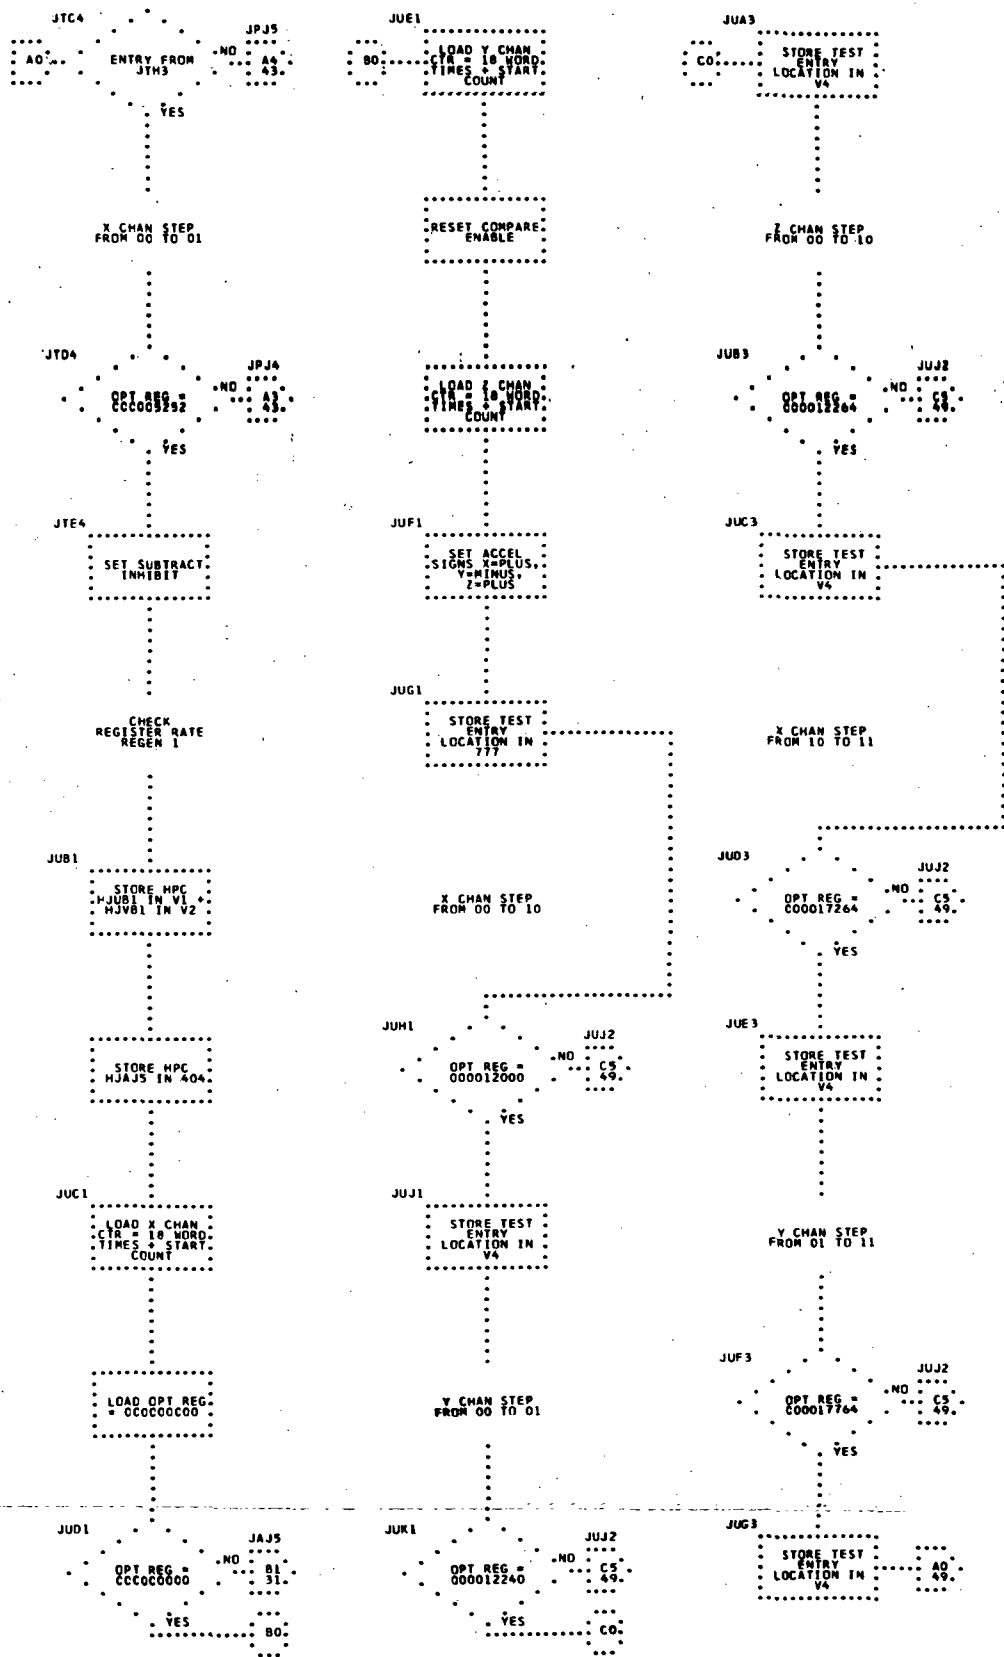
JTC4
A0
ENTRY FROM JTH3
NO
JPJ5
A4
43
YES

X CHAN STEP FROM 00 TO 01

JTD4
OPT REG = CCC005252
NO
JPJ4
A3
43
YES

JTE4
SET SUBTRACT INHIBIT

CHECK REGISTER RATE REGEN 1

JUB1
STORE HPC HJUB1 IN V1 + HJVB1 IN V2

STORE HPC HJAJ5 IN 404

JUC1
LOAD X CHAN CTR = 18 WORD TIMES + START COUNT

LOAD OPT REG = CCCOCCC00

JUD1
OPT REG = CCC0C0000
NO
JAJ5
B1
31
YES
B0

JUE1
B0
LOAD Y CHAN CTR = 18 WORD TIMES + START COUNT

RESET COMPARE ENABLE

LOAD Z CHAN CTR = 18 WORD TIMES + START COUNT

JUF1
SET ACCEL SIGNS X=PLUS, Y=MINUS, Z=PLUS

JUG1
STORE TEST ENTRY LOCATION IN 777

X CHAN STEP FROM 00 TO 10

JUH1
OPT REG = 000012000
NO
JUJ2
C5
49
YES

JUJ1
STORE TEST ENTRY LOCATION IN V4

Y CHAN STEP FROM 00 TO 01

JUK1
OPT REG = 000012240
NO
JUJ2
C5
49
YES
C0

JUA3
C0
STORE TEST ENTRY LOCATION IN V4

Z CHAN STEP FROM 00 TO 10

JUB3
OPT REG = 000012264
NO
JUJ2
C5
49
YES

JUC3
STORE TEST ENTRY LOCATION IN V4

X CHAN STEP FROM 10 TO 11

JUD3
OPT REG = C00017264
NO
JUJ2
C5
49
YES

JUE3
STORE TEST ENTRY LOCATION IN V4

Y CHAN STEP FROM 01 TO 11

JUF3
OPT REG = C00017764
NO
JUJ2
C5
49
YES

JUG3
STORE TEST ENTRY LOCATION IN V4
A0
49